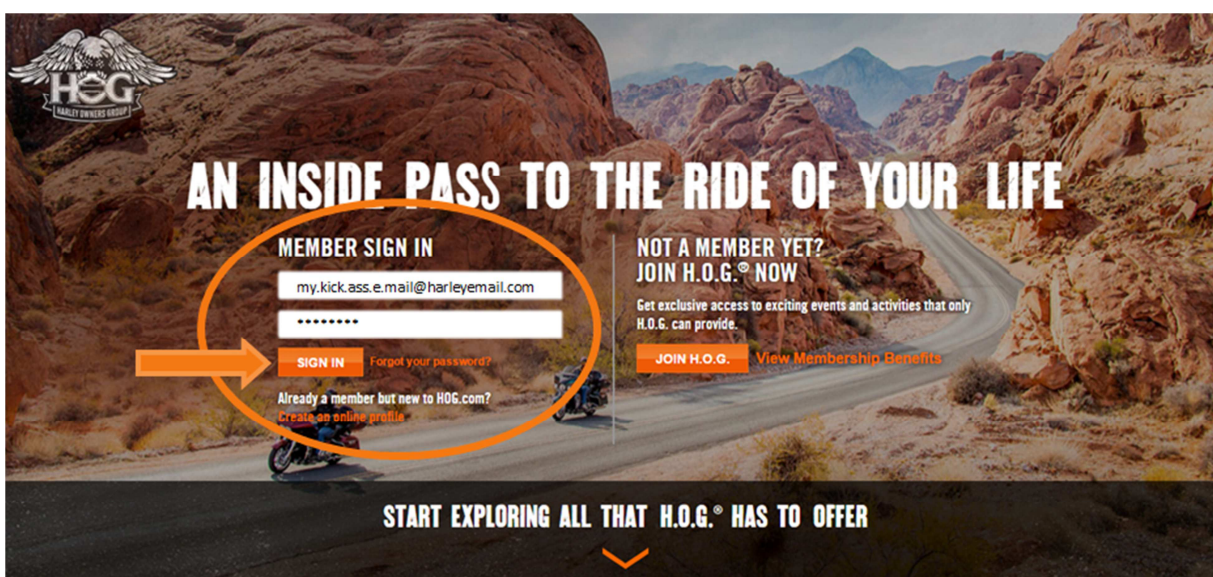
HOG
HARLEY OWNERS GROUP

AN INSIDE PASS TO THE RIDE OF YOUR LIFE

MEMBER SIGN IN

my.kick.ass.e.mail@harleyemail.com

••••••••

SIGN IN Forgot your password?

Already a member but new to HOG.com?
Create an online profile

NOT A MEMBER YET?
JOIN H.O.G.® NOW

Get exclusive access to exciting events and activities that only H.O.G. can provide.

JOIN H.O.G. View Membership Benefits

START EXPLORING ALL THAT H.O.G.® HAS TO OFFER